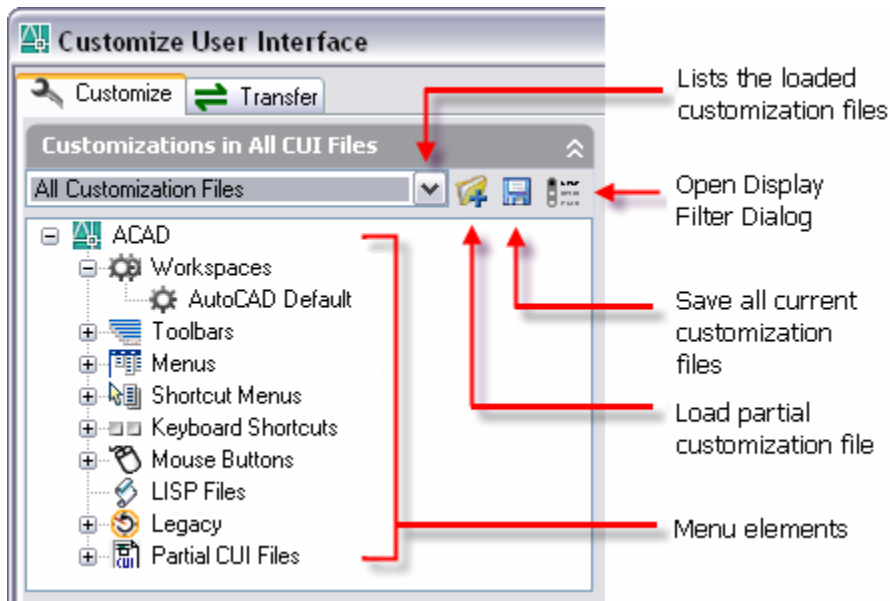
Customize User Interface

Customize

Transfer

Customizations in All CUI Files

All Customization Files

ACAD

Workspaces

AutoCAD Default

Toolbars

Menus

Shortcut Menus

Keyboard Shortcuts

Mouse Buttons

LISP Files

Legacy

Partial CUI Files

Lists the loaded customization files

Open Display Filter Dialog

Save all current customization files

Load partial customization file

Menu elements